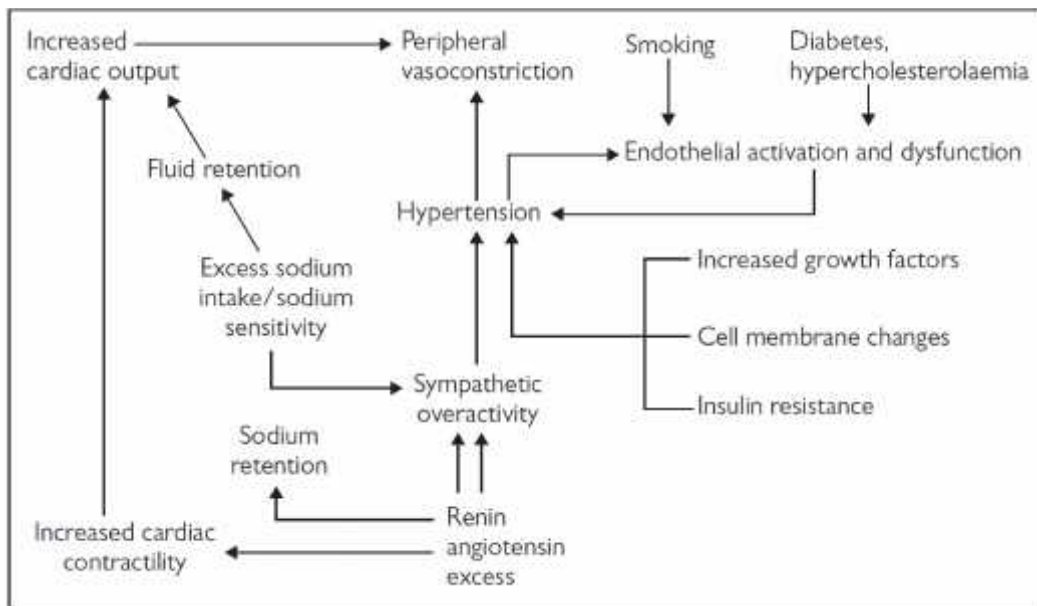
Increased cardiac output

Peripheral vasoconstriction

Smoking

Diabetes, hypercholesterolaemia

Fluid retention

Endothelial activation and dysfunction

Hypertension

Excess sodium intake/sodium sensitivity

Increased growth factors

Cell membrane changes

Sympathetic overactivity

Insulin resistance

Sodium retention

Increased cardiac contractility

Renin angiotensin excess